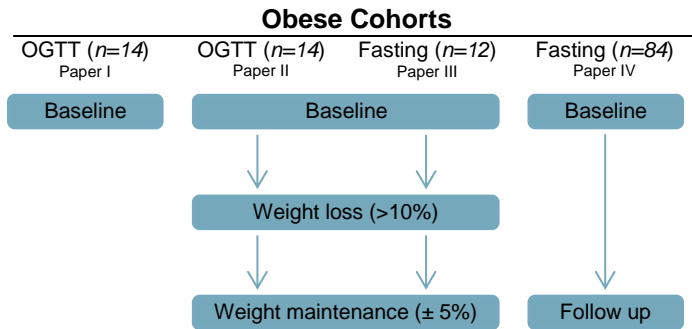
**Obese Cohorts**

OGTT (*n=14*)
Paper I

OGTT (*n=14*)
Paper II

Fasting (*n=12*)
Paper III

Fasting (*n=84*)
Paper IV

Baseline

Baseline

Baseline

Weight loss (>10%)

Weight maintenance (± 5%)

Follow up